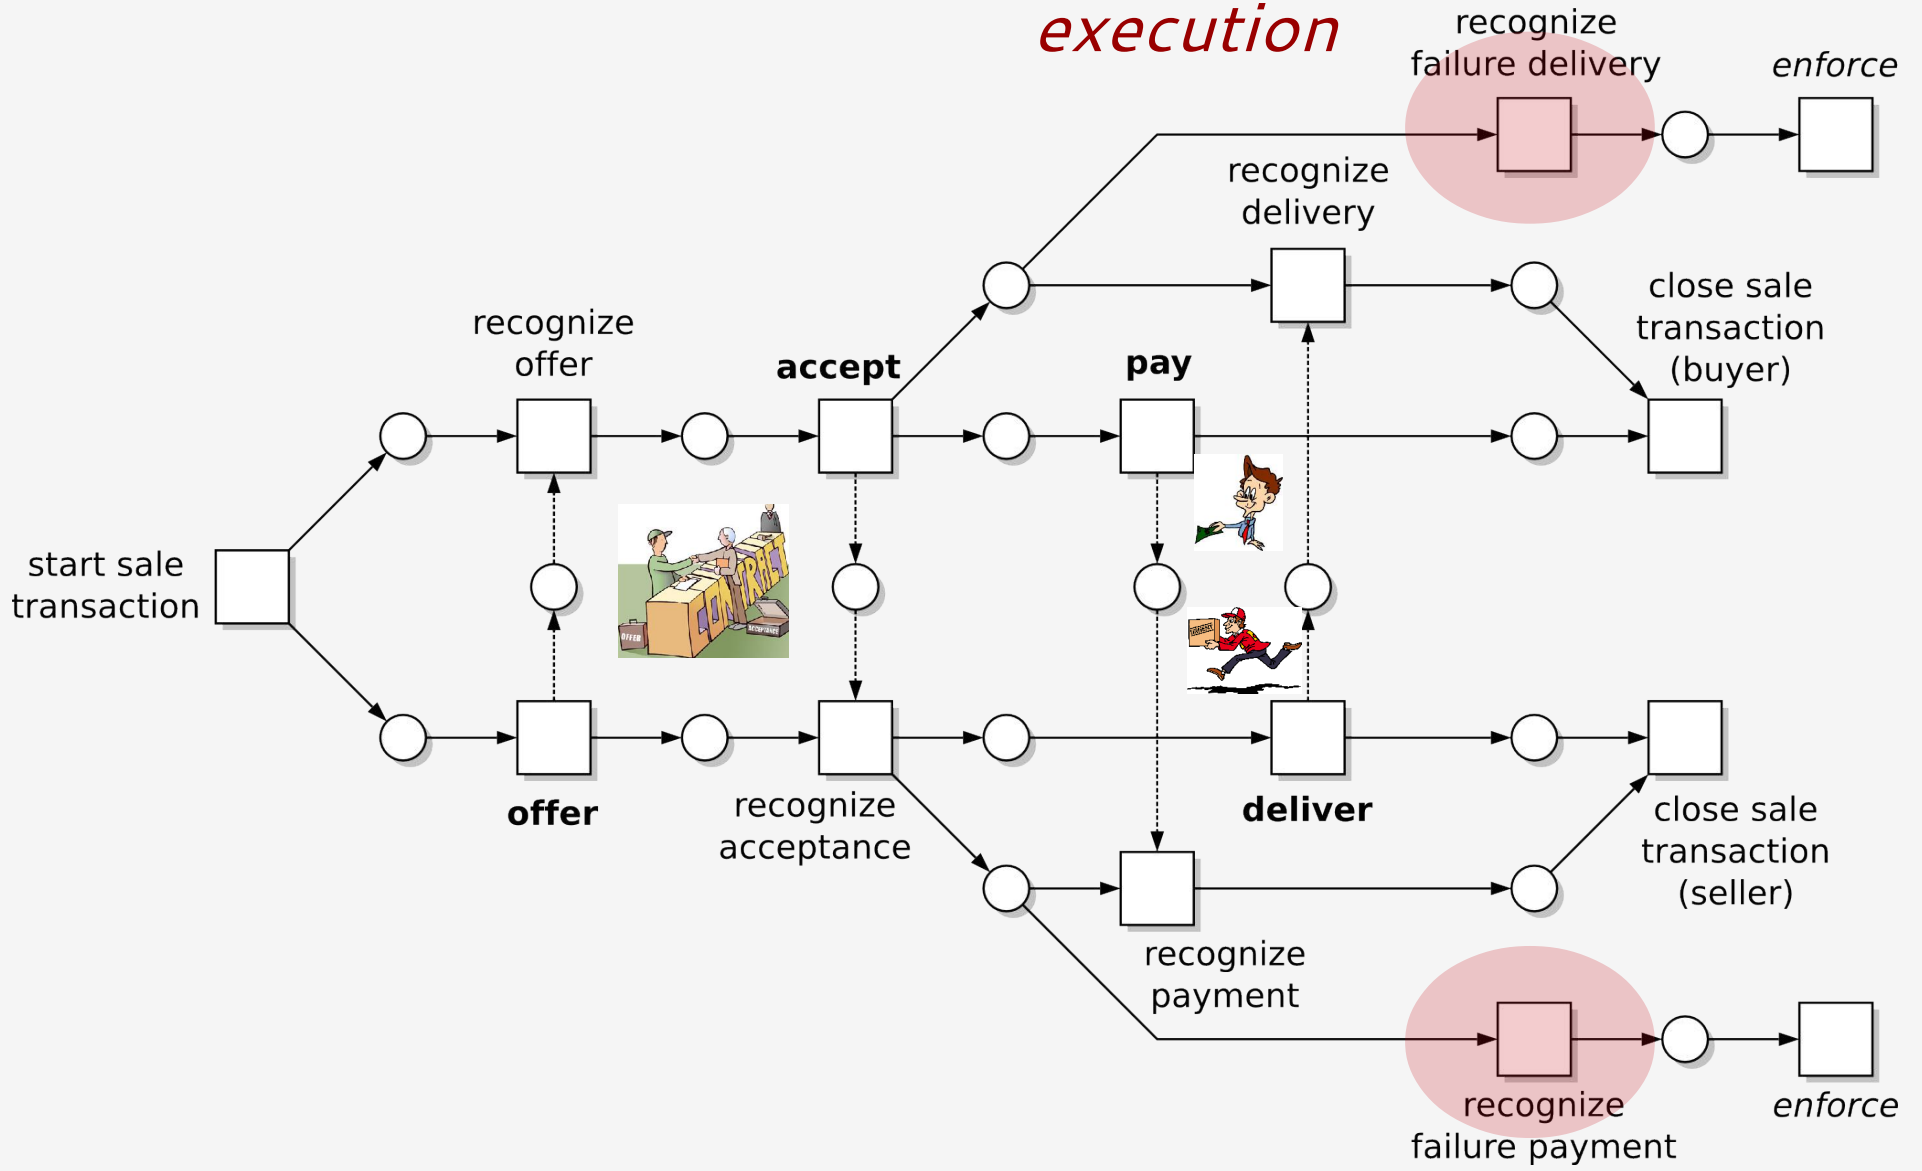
execution

recognize failure delivery

enforce

recognize delivery

close sale transaction (buyer)

recognize offer

accept

pay

start sale transaction

CONTRACT

OFFER

ACCEPTANCE

offer

recognize acceptance

deliver

close sale transaction (seller)

recognize payment

recognize failure payment

enforce